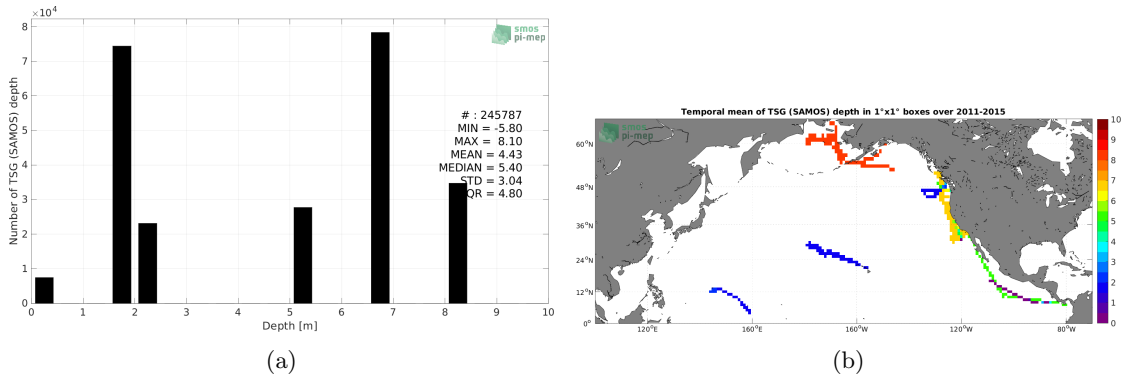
$\times 10^4$

smos pi-mep

Number of TSG (SAMOS) depth

8
7
6
5
4
3
2
1
0

# : 245787
MIN = -5.80
MAX = 8.10
MEAN = 4.43
MEDIAN = 5.40
STD = 3.04
IQR = 4.80

0 1 2 3 4 5 6 7 8 9 10

Depth [m]

(a)

Temporal mean of TSG (SAMOS) depth in 1°x1° boxes over 2011-2015

smos pi-mep

60°N
48°N
36°N
24°N
12°N
0°

120°E 160°E 160°W 120°W 80°W

10
9
8
7
6
5
4
3
2
1
0

(b)